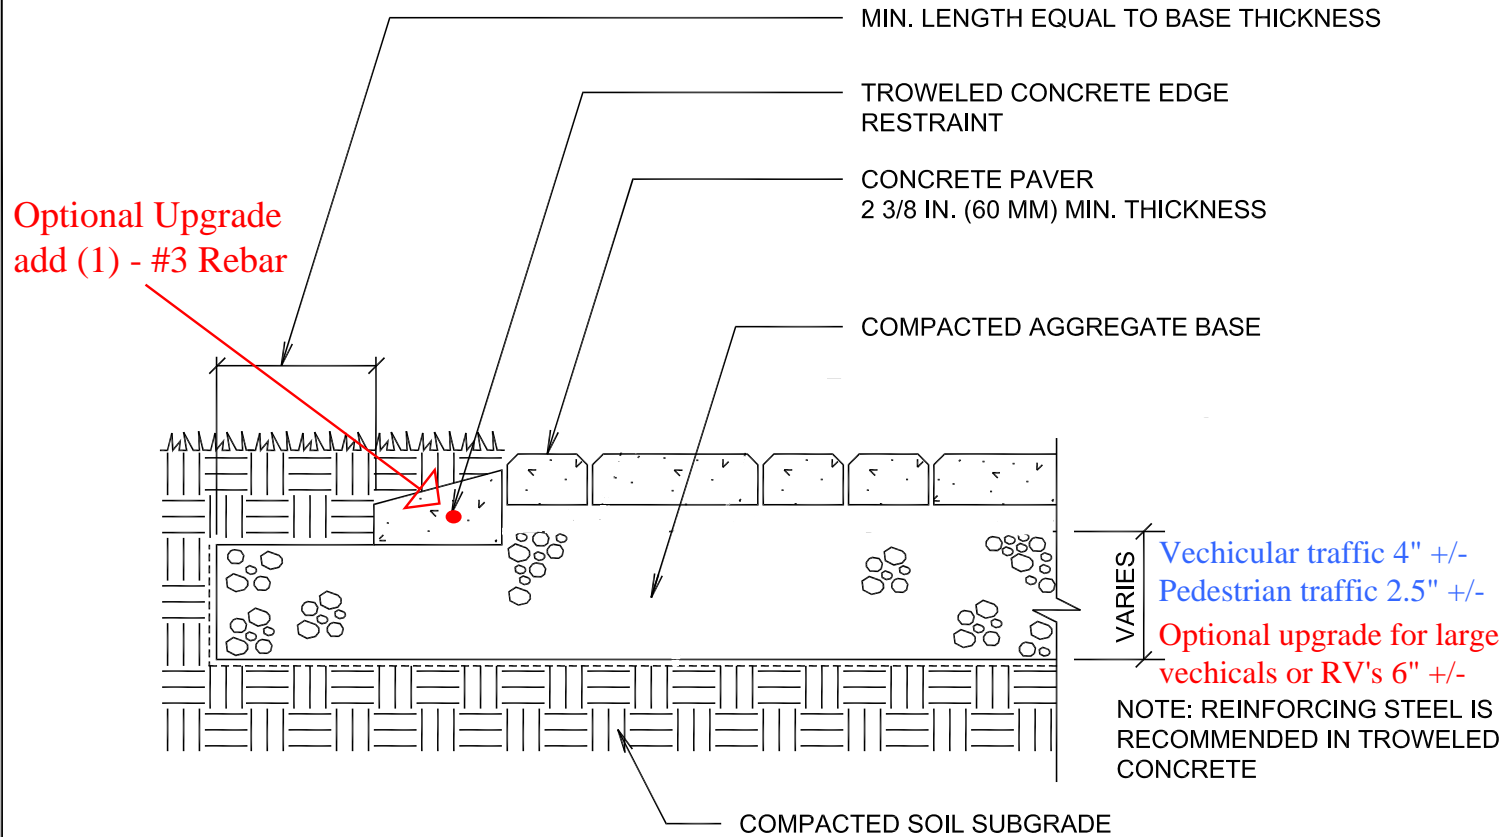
MIN. LENGTH EQUAL TO BASE THICKNESS

TROWELED CONCRETE EDGE RESTRAINT

CONCRETE PAVER
2 3/8 IN. (60 MM) MIN. THICKNESS

Optional Upgrade
add (1) - #3 Rebar

COMPACTED AGGREGATE BASE

VARIES

Vechicular traffic 4" +/-
Pedestrian traffic 2.5" +/-
Optional upgrade for large vechicals or RV's 6" +/-

NOTE: REINFORCING STEEL IS RECOMMENDED IN TROWELED CONCRETE

COMPACTED SOIL SUBGRADE